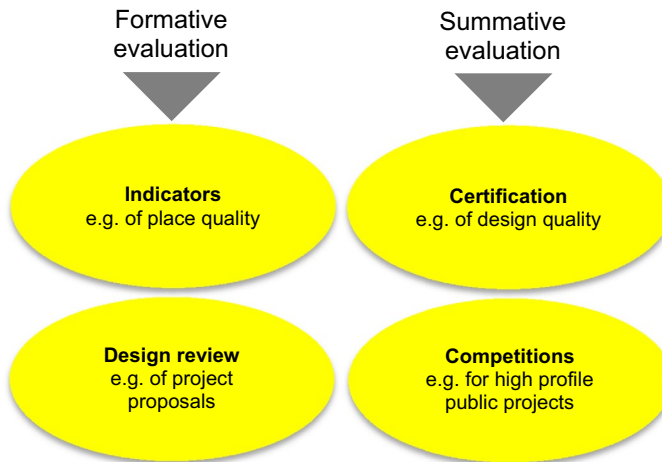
Formative evaluation

Summative evaluation

**Indicators**
e.g. of place quality

**Certification**
e.g. of design quality

**Design review**
e.g. of project proposals

**Competitions**
e.g. for high profile public projects